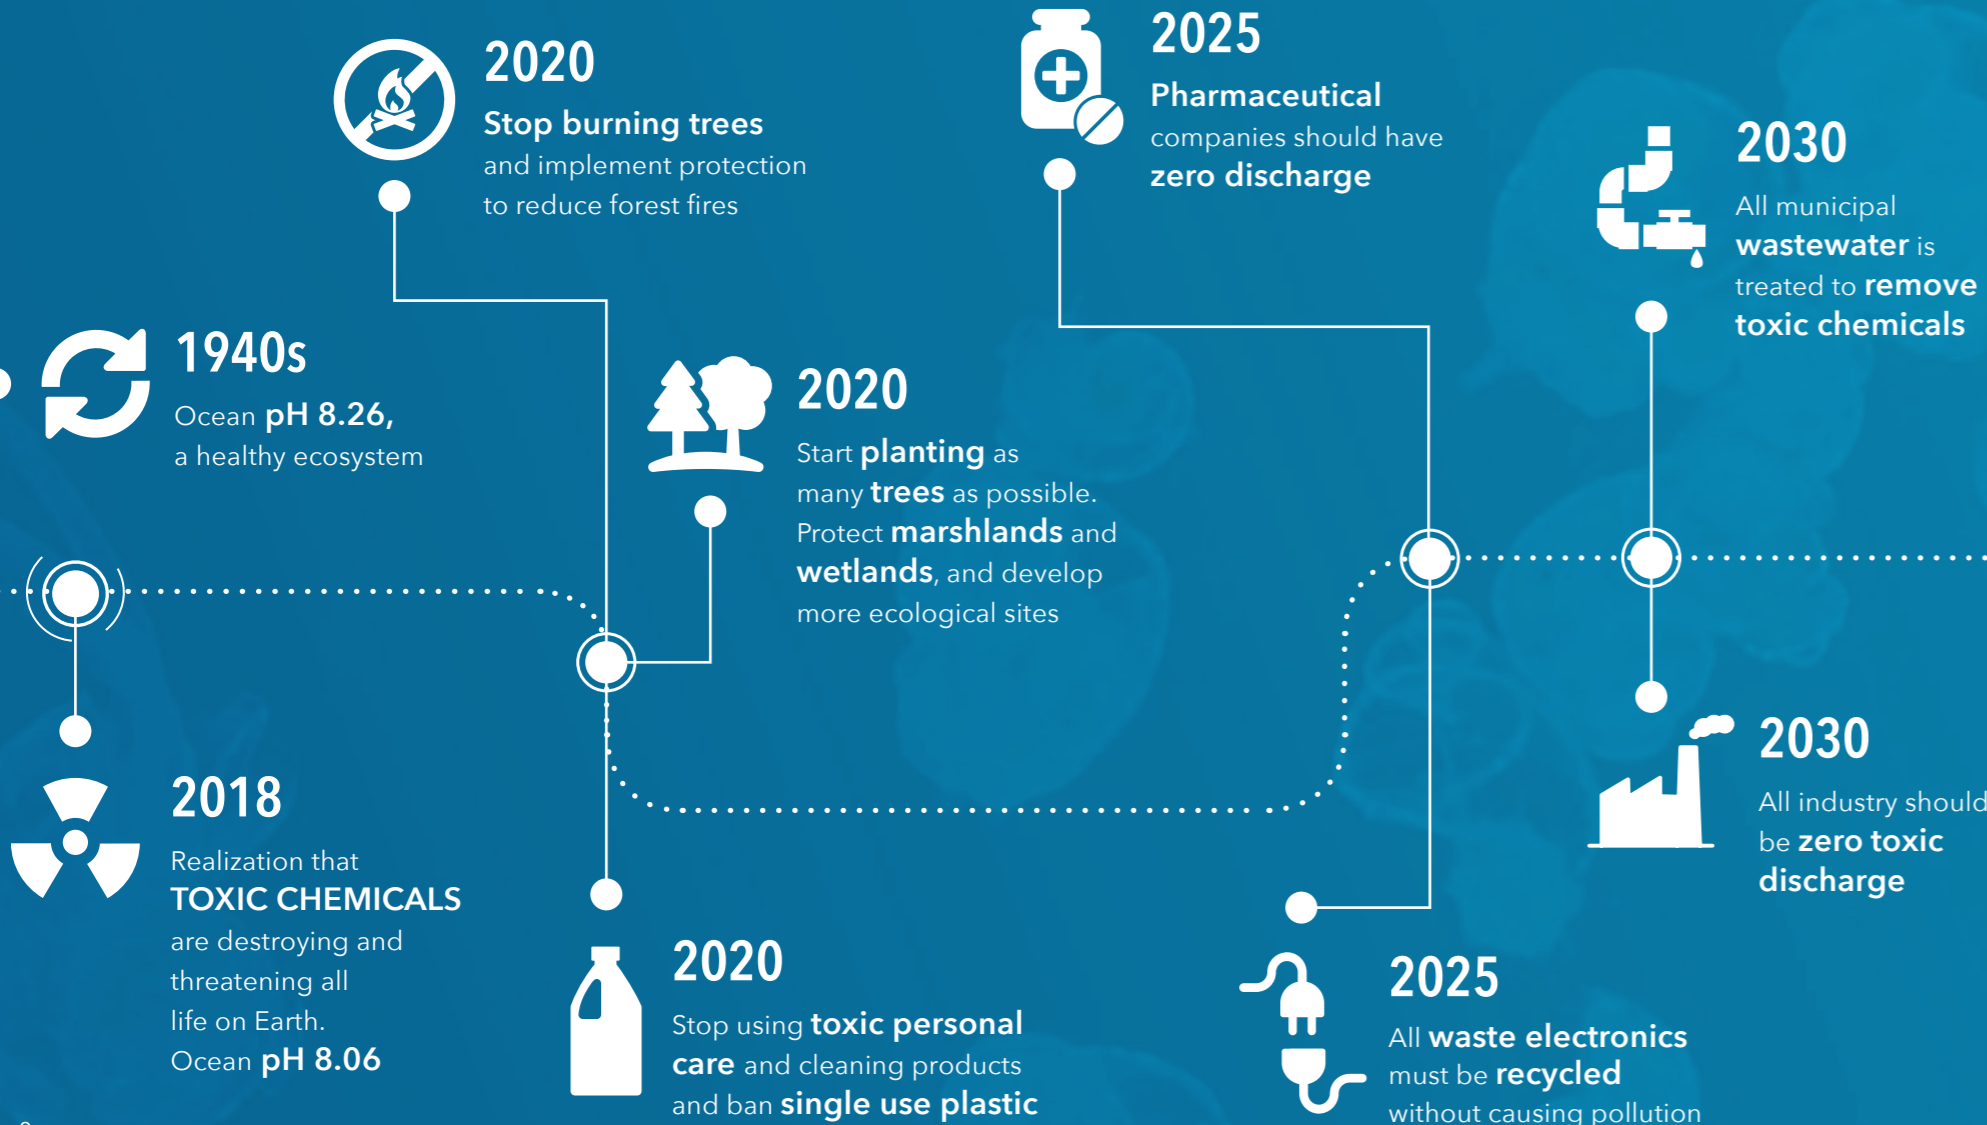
2020
Stop burning trees
and implement protection to reduce forest fires

2025
Pharmaceutical companies should have zero discharge

2030
All municipal wastewater is treated to remove toxic chemicals

1940s
Ocean pH 8.26, a healthy ecosystem

2020
Start planting as many trees as possible. Protect marshlands and wetlands, and develop more ecological sites

2018
Realization that TOXIC CHEMICALS are destroying and threatening all life on Earth. Ocean pH 8.06

2030
All industry should be zero toxic discharge

2020
Stop using toxic personal care and cleaning products and ban single use plastic

2025
All waste electronics must be recycled without causing pollution